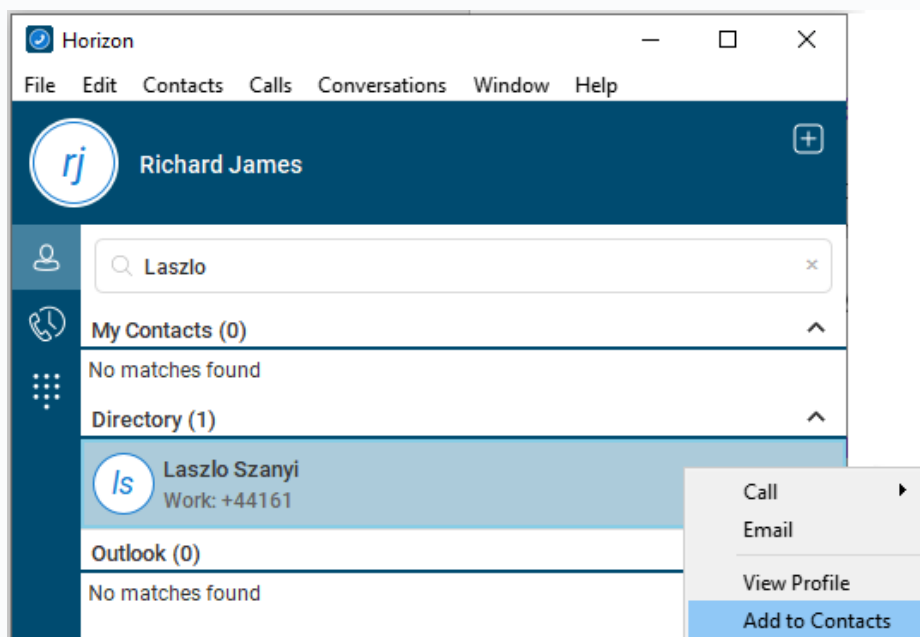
Horizon

File Edit Contacts Calls Conversations Window Help

rj Richard James

Laszlo

My Contacts (0)

No matches found

Directory (1)

ls Laszlo Szanyi
Work: +44161

Outlook (0)

No matches found

Call
Email
View Profile
Add to Contacts